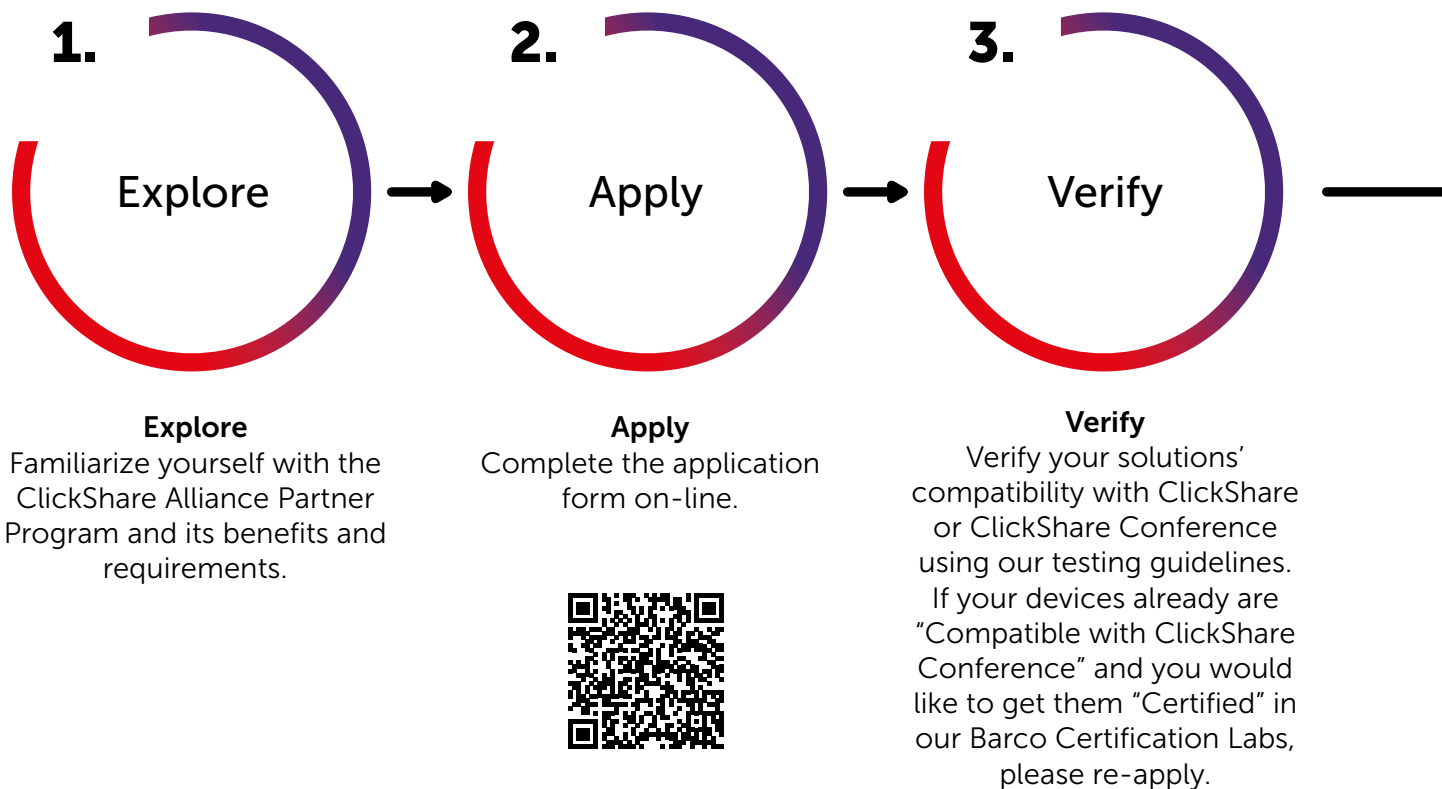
1.

Explore

2.

Apply

3.

Verify

Explore
Familiarize yourself with the ClickShare Alliance Partner Program and its benefits and requirements.

Apply
Complete the application form on-line.

Verify
Verify your solutions' compatibility with ClickShare or ClickShare Conference using our testing guidelines. If your devices already are "Compatible with ClickShare Conference" and you would like to get them "Certified" in our Barco Certification Labs, please re-apply.